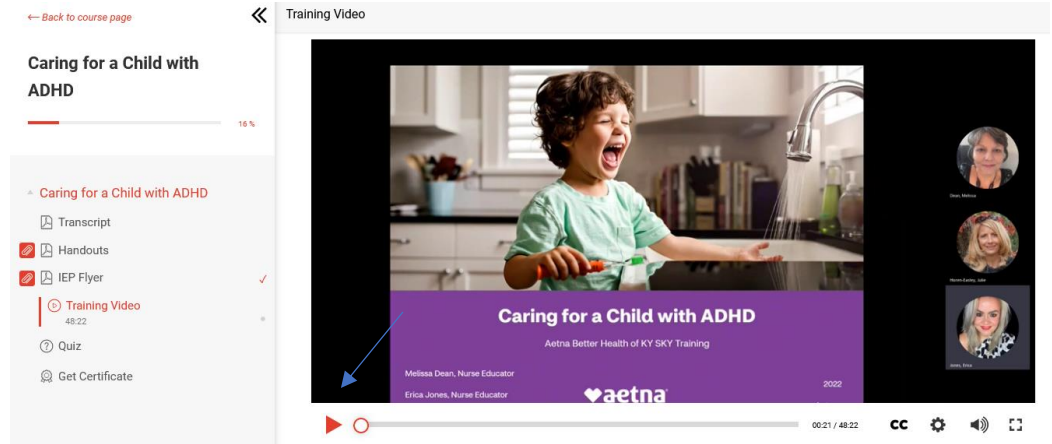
← Back to course page

Caring for a Child with ADHD

16 %

Caring for a Child with ADHD

Transcript

Handouts

IEP Flyer

Training Video
48:22

Quiz

Get Certificate

Training Video

Dean, Melissa

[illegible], Julie

Jones, Erica

Caring for a Child with ADHD

Aetna Better Health of KY SKY Training

Melissa Dean, Nurse Educator

Erica Jones, Nurse Educator

aetna

2022

00:21 / 48:22

CC